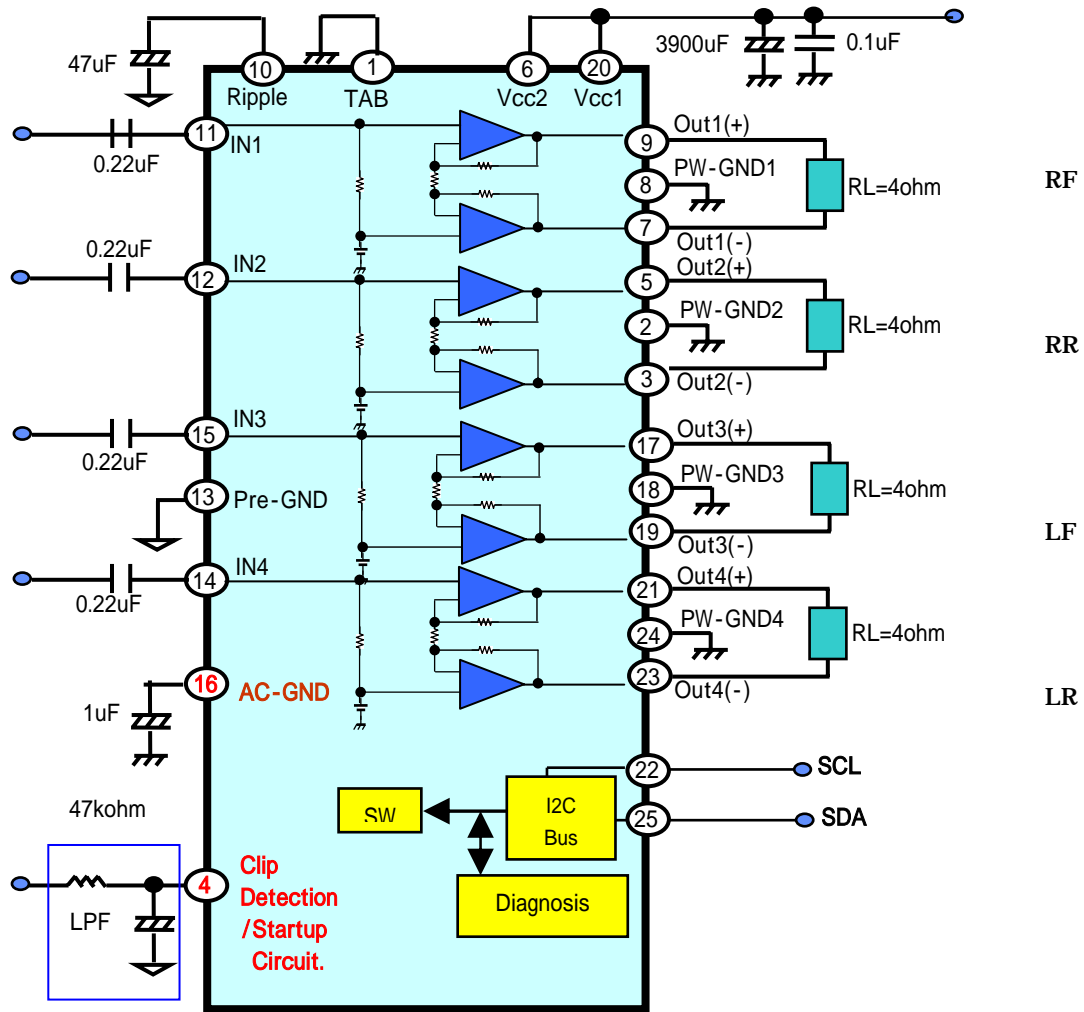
47uF
10
Ripple
1
TAB
6
Vcc2
20
Vcc1
3900uF
0.1uF
11
IN1
0.22uF
9
Out1(+)
8
PW-GND1
RL=4ohm
RF
7
Out1(-)
0.22uF
12
IN2
5
Out2(+)
2
PW-GND2
RL=4ohm
RR
3
Out2(-)
15
IN3
0.22uF
17
Out3(+)
13
Pre-GND
18
PW-GND3
RL=4ohm
LF
19
Out3(-)
14
IN4
0.22uF
21
Out4(+)
24
PW-GND4
RL=4ohm
16
AC-GND
1uF
23
Out4(-)
LR
22
SCL
47kohm
SW
I2C
Bus
25
SDA
Diagnosis
LPF
4
Clip
Detection
/Startup
Circuit.